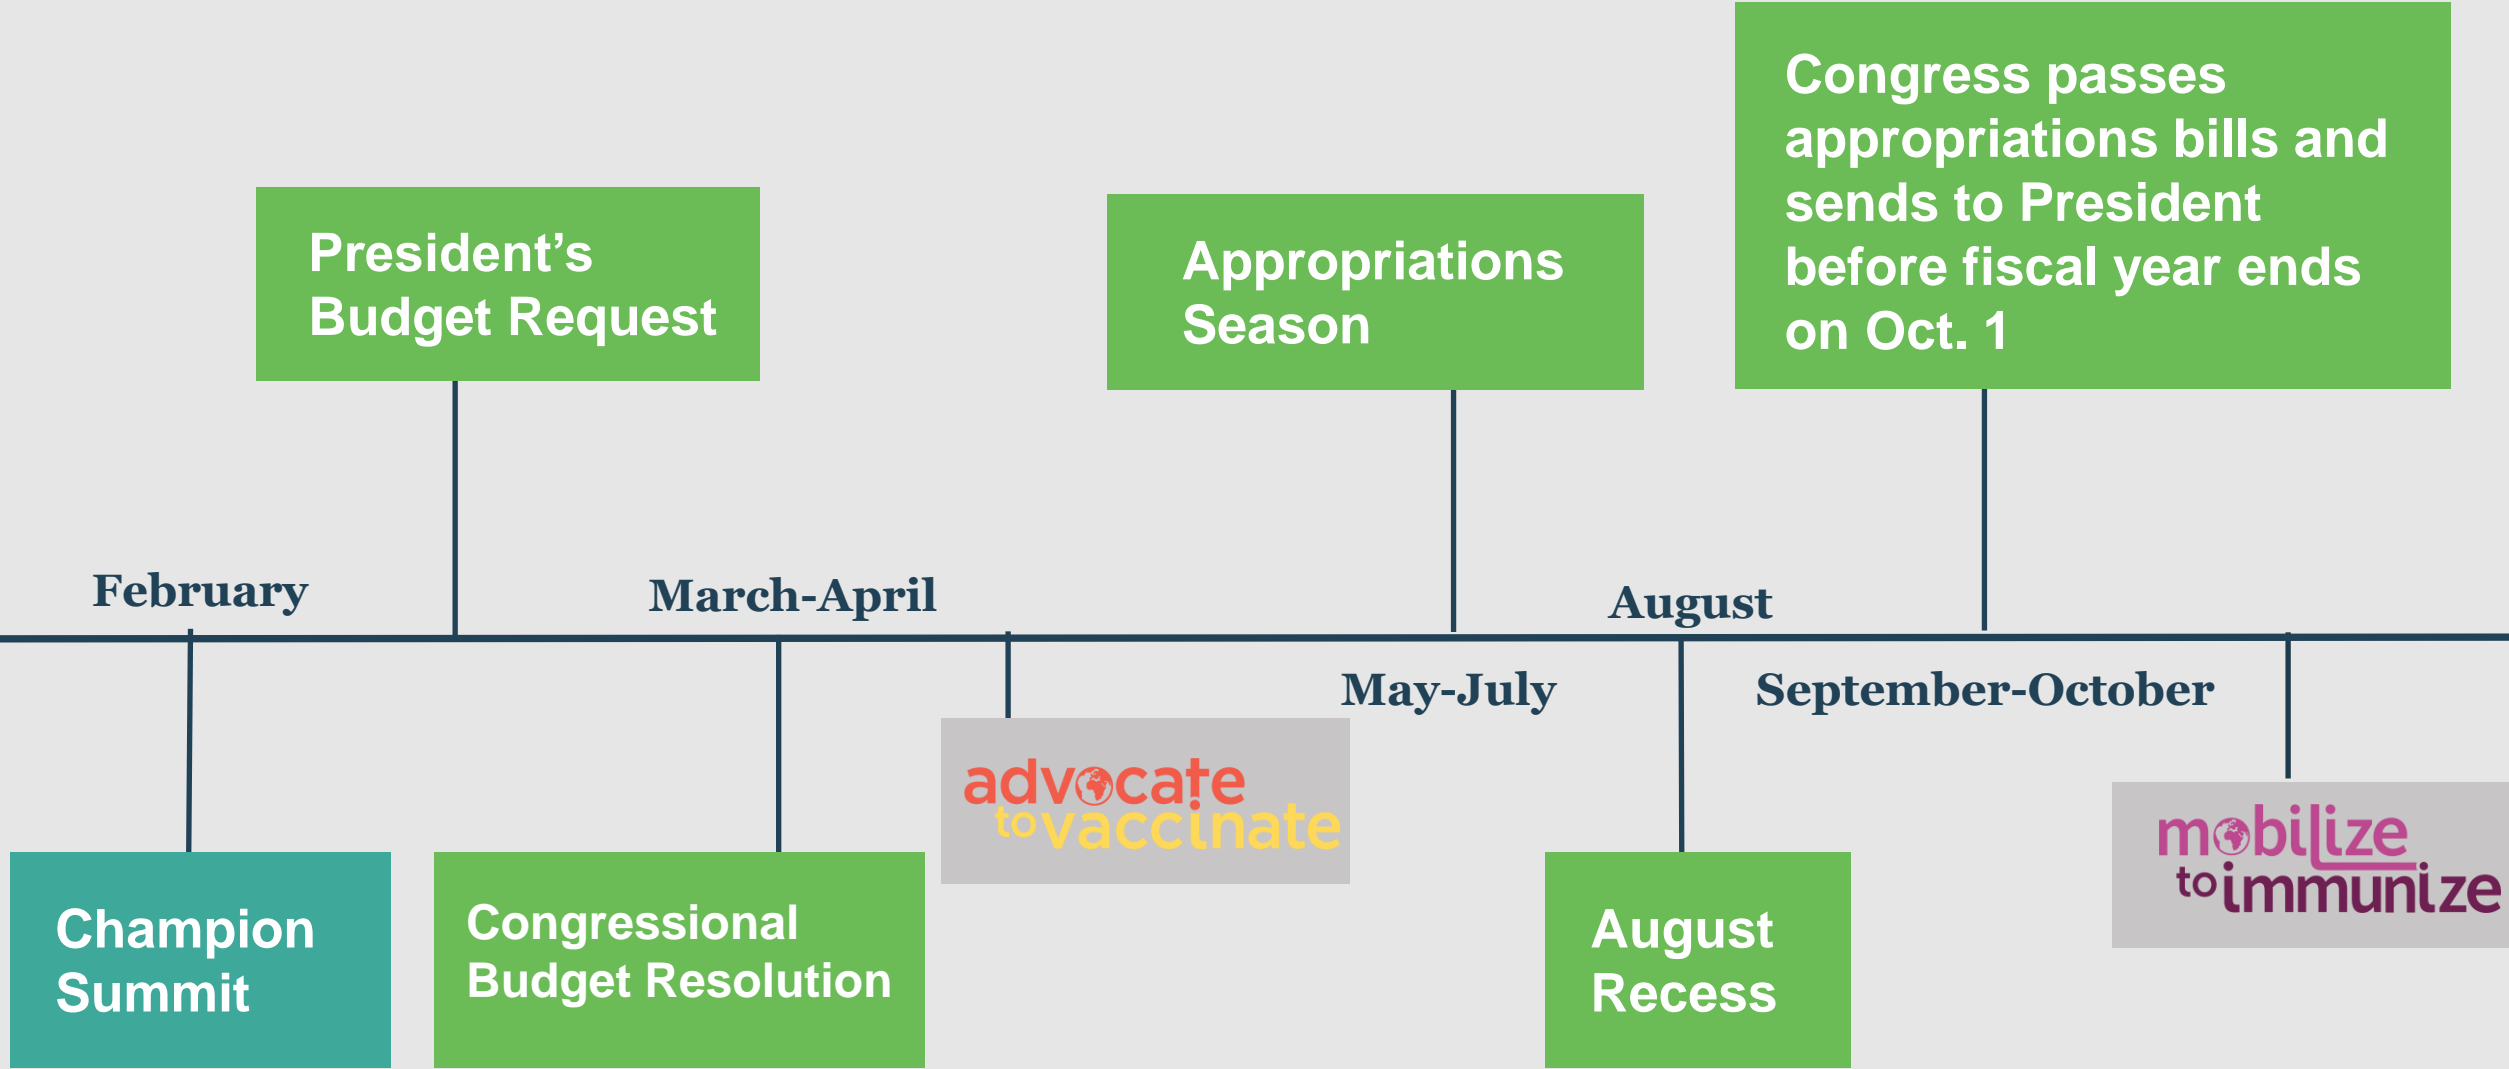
Congress passes appropriations bills and sends to President before fiscal year ends on Oct. 1

President's Budget Request

Appropriations Season

February

March-April

August

May-July

September-October

Champion Summit

Congressional Budget Resolution

advocate to vaccinate

August Recess

mobilize to immunize